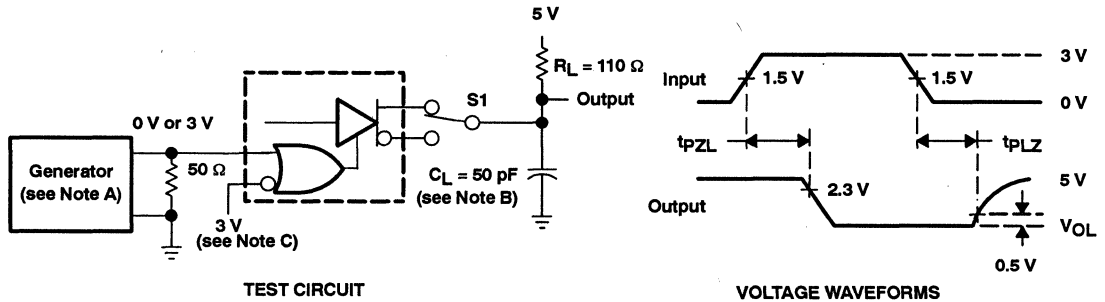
5 V

$R_L = 110\ \Omega$

Output

S1

0 V or 3 V

Generator (see Note A)

50 Ω

$C_L = 50$ pF (see Note B)

3 V (see Note C)

TEST CIRCUIT

Input

1.5 V

1.5 V

3 V

0 V

$t_{PZL}$

$t_{PLZ}$

Output

2.3 V

5 V

$V_{OL}$

0.5 V

VOLTAGE WAVEFORMS